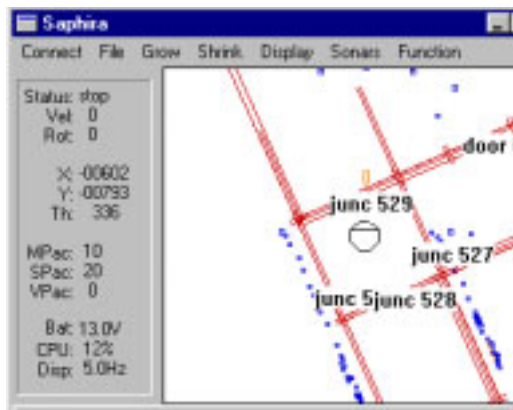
Saphira

Connect File Grow Shrink Display Sonars Function

Status: stop
Vel: 0
Rot: 0

X: -00602
Y: -00793
Th: 336

MPac: 10
SPac: 20
VPac: 0

Bat: 13.0V
CPU: 12%
Disp: 5.0Hz

door

junc 529

junc 527

junc 5junc 528